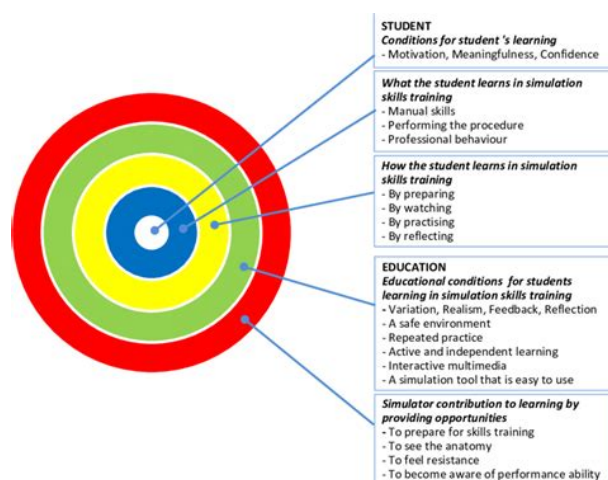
STUDENT
*Conditions for student 's learning*
- Motivation, Meaningfulness, Confidence

*What the student learns in simulation skills training*
- Manual skills
- Performing the procedure
- Professional behaviour

*How the student learns in simulation skills training*
- By preparing
- By watching
- By practising
- By reflecting

EDUCATION
*Educational conditions for students learning in simulation skills training*
- Variation, Realism, Feedback, Reflection
- A safe environment
- Repeated practice
- Active and independent learning
- Interactive multimedia
- A simulation tool that is easy to use

*Simulator contribution to learning by providing opportunities*
- To prepare for skills training
- To see the anatomy
- To feel resistance
- To become aware of performance ability